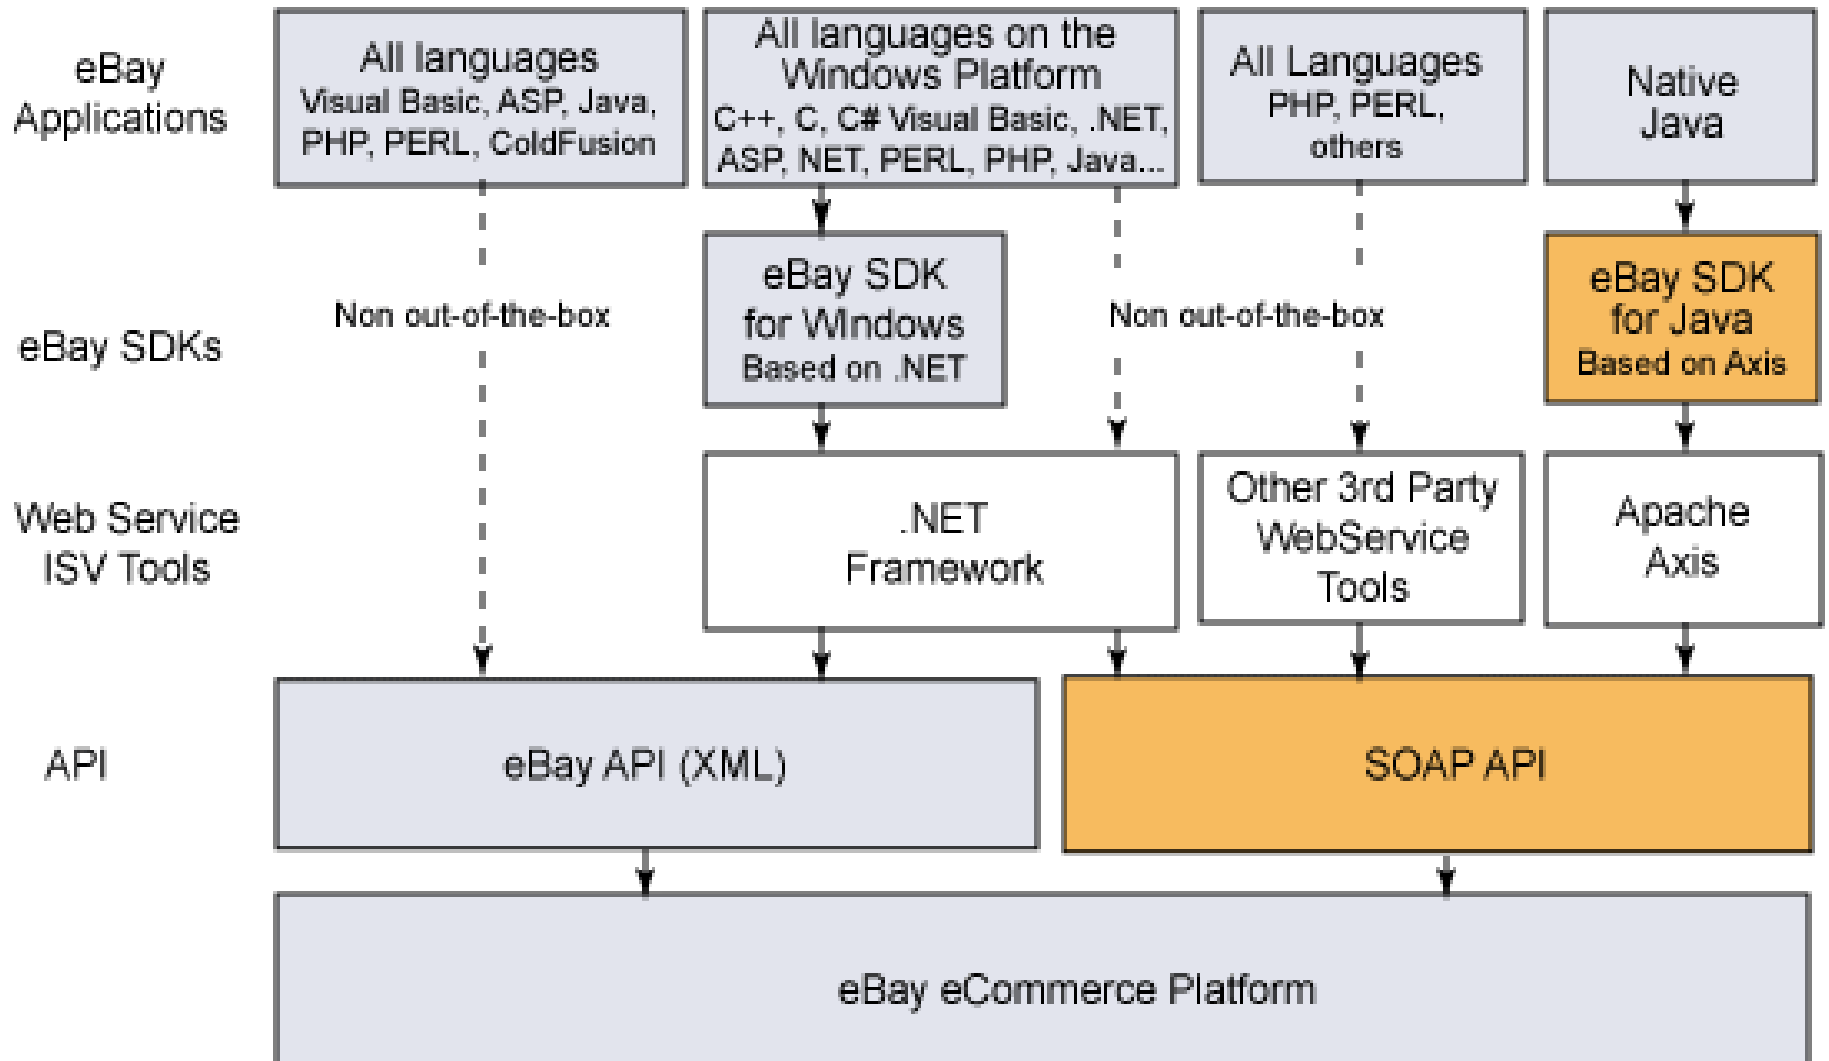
eBay Applications

All languages
Visual Basic, ASP, Java, PHP, PERL, ColdFusion

All languages on the Windows Platform
C++, C, C# Visual Basic, .NET, ASP, NET, PERL, PHP, Java...

All Languages
PHP, PERL, others

Native Java

eBay SDKs

Non out-of-the-box

eBay SDK for Windows
Based on .NET

Non out-of-the-box

eBay SDK for Java
Based on Axis

Web Service ISV Tools

.NET Framework

Other 3rd Party WebService Tools

Apache Axis

API

eBay API (XML)

SOAP API

eBay eCommerce Platform